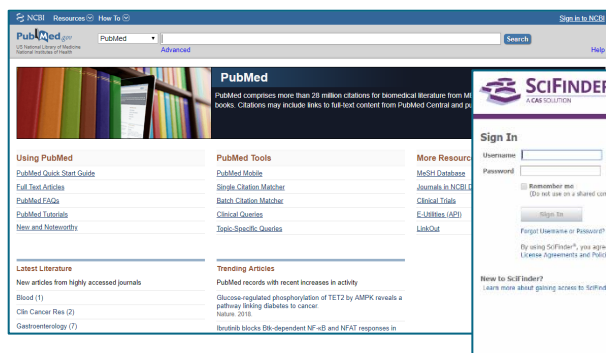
NCBI Resources How To

Sign in to NCBI

PubMed.gov
US National Library of Medicine
National Institutes of Health

PubMed

Search

Advanced

Help

PubMed

PubMed comprises more than 28 million citations for biomedical literature from M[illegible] books. Citations may include links to full-text content from PubMed Central and pu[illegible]

Using PubMed

PubMed Quick Start Guide

Full Text Articles

PubMed FAQs

PubMed Tutorials

New and Noteworthy

PubMed Tools

PubMed Mobile

Single Citation Matcher

Batch Citation Matcher

Clinical Queries

Topic-Specific Queries

More Resourc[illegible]

MeSH Database

Journals in NCBI D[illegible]

Clinical Trials

E-Utilities (API)

LinkOut

Latest Literature

New articles from highly accessed journals

Blood (1)

Clin Cancer Res (2)

Gastroenterology (7)

Trending Articles

PubMed records with recent increases in activity

Glucose-regulated phosphorylation of TET2 by AMPK reveals a pathway linking diabetes to cancer.
Nature. 2018.

Ibrutinib blocks Btk-dependent NF-κB and NFAT responses in

SciFinder
A CAS SOLUTION

Sign In

Username

Password

Remember me
(Do not use on a shared com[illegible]

Sign In

Forgot Username or Password?

By using SciFinder®, you agre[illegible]
License Agreements and Polic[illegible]

New to SciFinder?
Learn more about gaining access to SciFinder